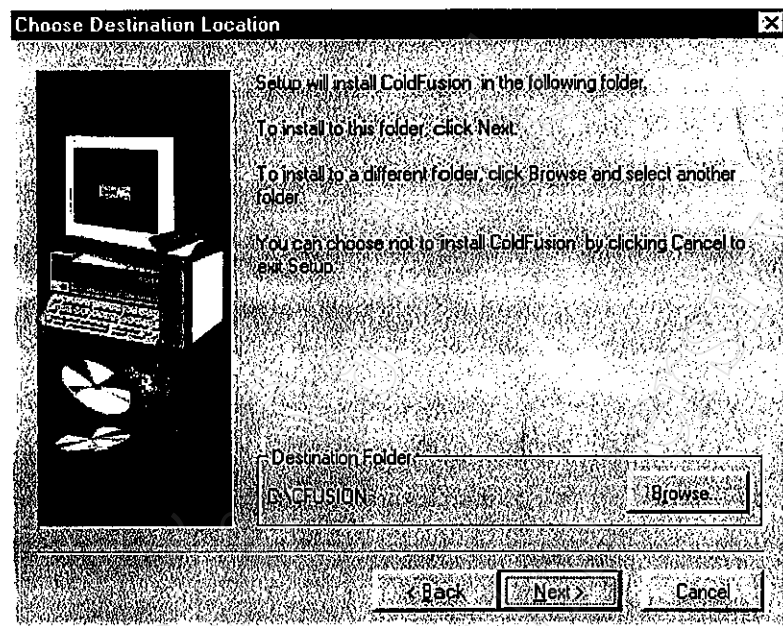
Choose Destination Location

Setup will install ColdFusion in the following folder.

To install to this folder, click Next.

To install to a different folder, click Browse and select another folder.

You can choose not to install ColdFusion by clicking Cancel to exit Setup.

Destination Folder

D:\CFUSION

Browse...

< Back

Next >

Cancel